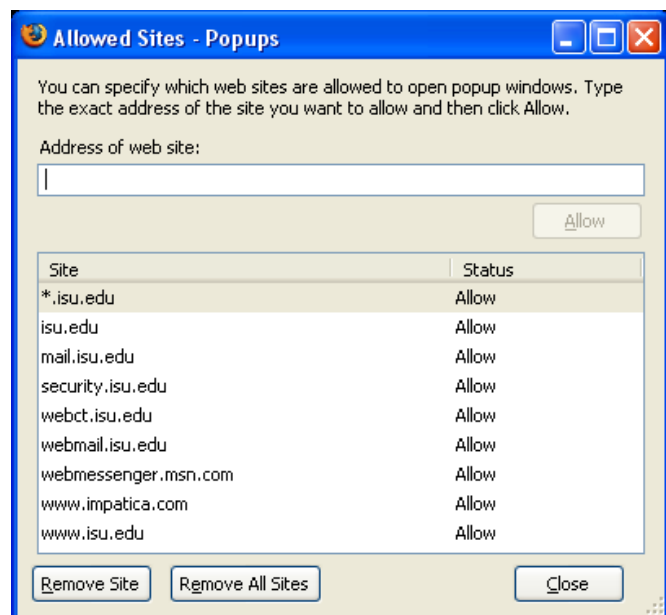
Allowed Sites - Popups

You can specify which web sites are allowed to open popup windows. Type the exact address of the site you want to allow and then click Allow.

Address of web site:

Allow

| Site | Status |
|---|---|
| *.isu.edu | Allow |
| isu.edu | Allow |
| mail.isu.edu | Allow |
| security.isu.edu | Allow |
| webct.isu.edu | Allow |
| webmail.isu.edu | Allow |
| webmessenger.msn.com | Allow |
| www.impatica.com | Allow |
| www.isu.edu | Allow |

Remove Site   Remove All Sites   Close